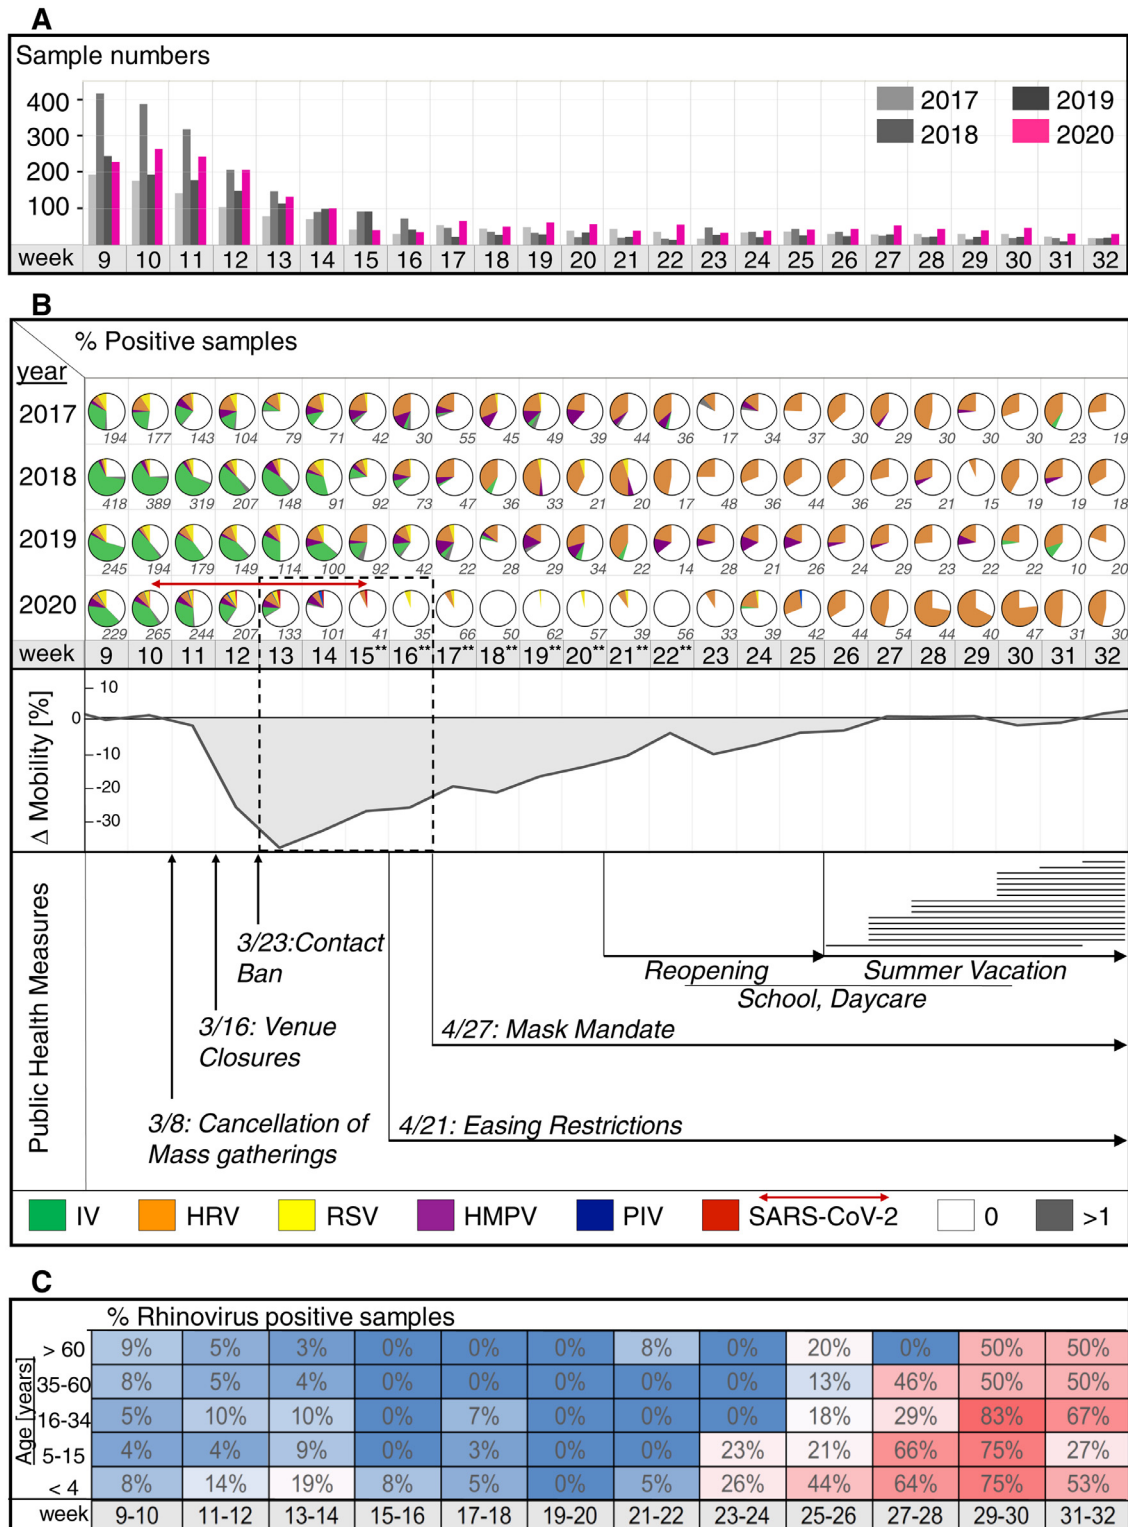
A

Sample numbers

400
300
200
100

2017 2019
2018 2020

| week | 9 | 10 | 11 | 12 | 13 | 14 | 15 | 16 | 17 | 18 | 19 | 20 | 21 | 22 | 23 | 24 | 25 | 26 | 27 | 28 | 29 | 30 | 31 | 32 |
|---|---|---|---|---|---|---|---|---|---|---|---|---|---|---|---|---|---|---|---|---|---|---|---|---|

B

% Positive samples

year

| year | | | | | | | | | | | | | | | | | | | | | | | | |
|---|---|---|---|---|---|---|---|---|---|---|---|---|---|---|---|---|---|---|---|---|---|---|---|---|
| 2017 | 194 | 177 | 143 | 104 | 79 | 71 | 42 | 30 | 55 | 45 | 49 | 39 | 44 | 36 | 17 | 34 | 37 | 30 | 29 | 30 | 30 | 30 | 23 | 19 |
| 2018 | 418 | 389 | 319 | 207 | 148 | 91 | 92 | 73 | 47 | 36 | 33 | 21 | 20 | 17 | 48 | 36 | 44 | 36 | 25 | 21 | 15 | 19 | 19 | 18 |
| 2019 | 245 | 194 | 179 | 149 | 114 | 100 | 92 | 42 | 22 | 28 | 29 | 34 | 22 | 14 | 28 | 21 | 26 | 24 | 29 | 23 | 22 | 22 | 10 | 20 |
| 2020 | 229 | 265 | 244 | 207 | 133 | 101 | 41 | 35 | 66 | 50 | 62 | 57 | 39 | 56 | 33 | 39 | 42 | 44 | 54 | 44 | 40 | 47 | 31 | 30 |
| week | 9 | 10 | 11 | 12 | 13 | 14 | 15** | 16** | 17** | 18** | 19** | 20** | 21** | 22** | 23 | 24 | 25 | 26 | 27 | 28 | 29 | 30 | 31 | 32 |

Δ Mobility [%]
10
0
-10
-20
-30

Public Health Measures

3/23:Contact Ban
3/16: Venue Closures
3/8: Cancellation of Mass gatherings
Reopening School, Daycare
Summer Vacation
4/27: Mask Mandate
4/21: Easing Restrictions

IV HRV RSV HMPV PIV SARS-CoV-2 0 >1

C

% Rhinovirus positive samples

| Age [years] | | | | | | | | | | | | |
|---|---|---|---|---|---|---|---|---|---|---|---|---|
| > 60 | 9% | 5% | 3% | 0% | 0% | 0% | 8% | 0% | 20% | 0% | 50% | 50% |
| 35-60 | 8% | 5% | 4% | 0% | 0% | 0% | 0% | 0% | 13% | 46% | 50% | 50% |
| 16-34 | 5% | 10% | 10% | 0% | 7% | 0% | 0% | 0% | 18% | 29% | 83% | 67% |
| 5-15 | 4% | 4% | 9% | 0% | 3% | 0% | 0% | 23% | 21% | 66% | 75% | 27% |
| < 4 | 8% | 14% | 19% | 8% | 5% | 0% | 5% | 26% | 44% | 64% | 75% | 53% |
| week | 9-10 | 11-12 | 13-14 | 15-16 | 17-18 | 19-20 | 21-22 | 23-24 | 25-26 | 27-28 | 29-30 | 31-32 |